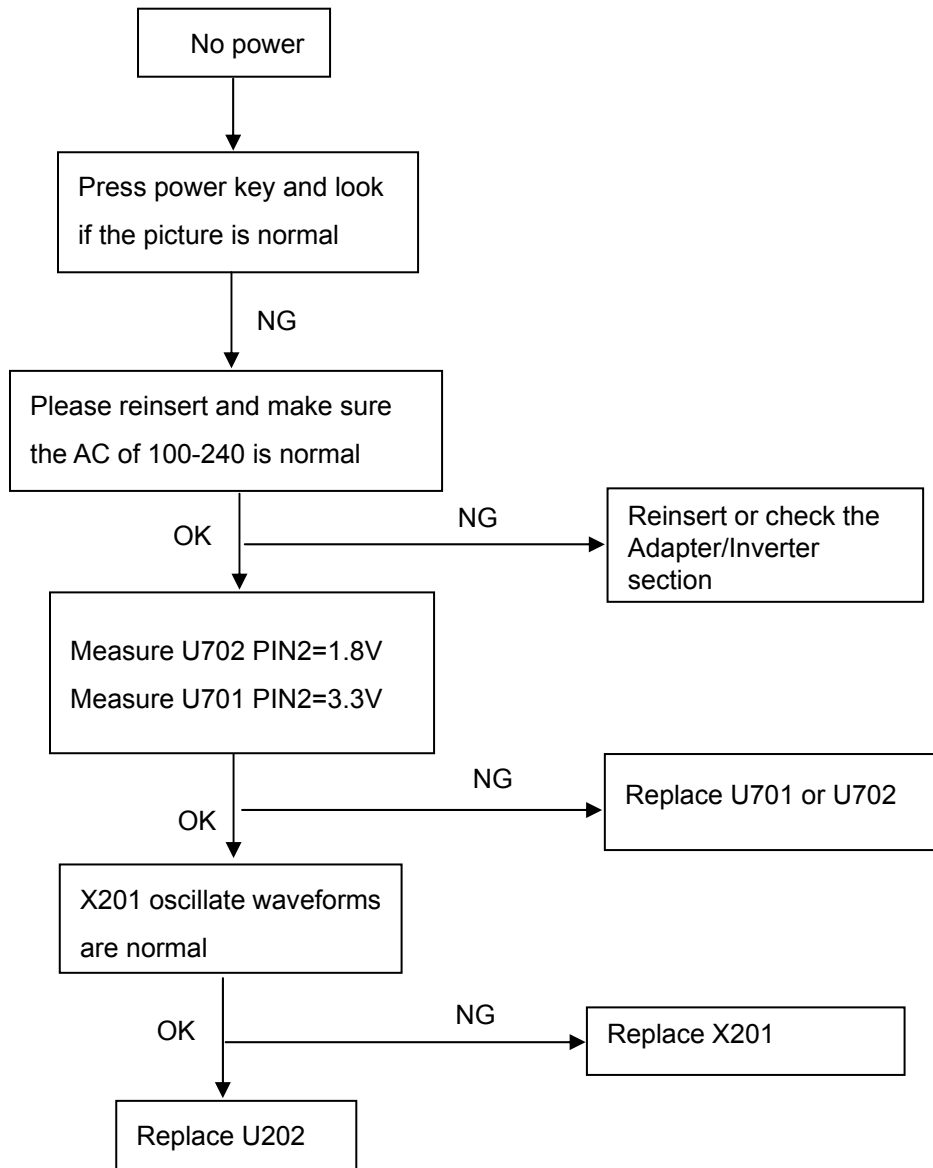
No power

Press power key and look if the picture is normal

NG

Please reinsert and make sure the AC of 100-240 is normal

OK

NG

Reinsert or check the Adapter/Inverter section

Measure U702 PIN2=1.8V
Measure U701 PIN2=3.3V

OK

NG

Replace U701 or U702

X201 oscillate waveforms are normal

OK

NG

Replace X201

Replace U202